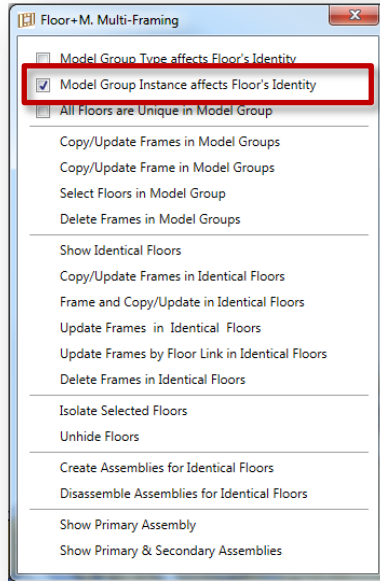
Floor+M. Multi-Framing

Model Group Type affects Floor's Identity
Model Group Instance affects Floor's Identity
All Floors are Unique in Model Group

Copy/Update Frames in Model Groups
Copy/Update Frame in Model Groups
Select Floors in Model Group
Delete Frames in Model Groups

Show Identical Floors
Copy/Update Frames in Identical Floors
Frame and Copy/Update in Identical Floors
Update Frames in Identical Floors
Update Frames by Floor Link in Identical Floors
Delete Frames in Identical Floors

Isolate Selected Floors
Unhide Floors

Create Assemblies for Identical Floors
Disassemble Assemblies for Identical Floors

Show Primary Assembly
Show Primary & Secondary Assemblies